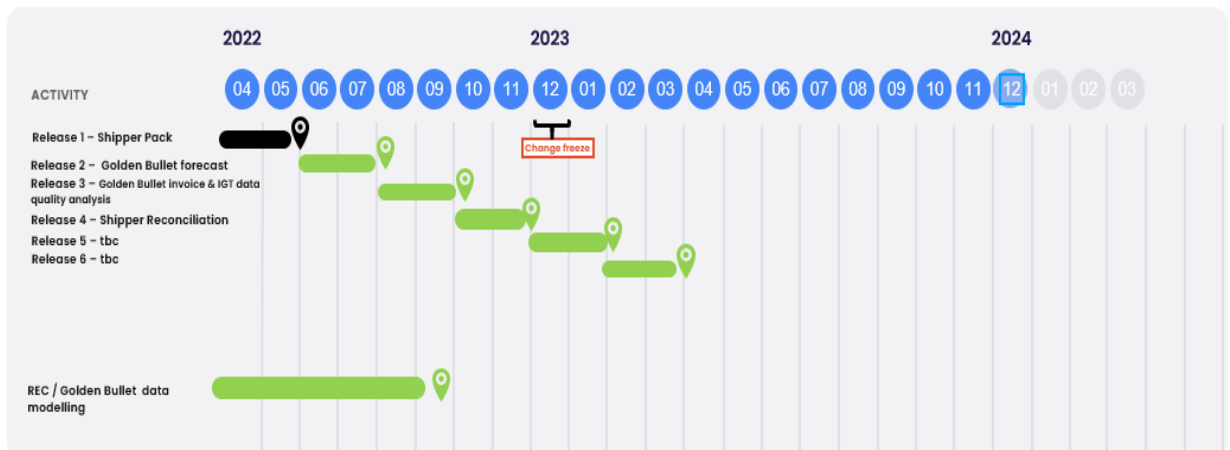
2022

2023

2024

ACTIVITY

04 05 06 07 08 09 10 11 12 01 02 03 04 05 06 07 08 09 10 11 12 01 02 03

Release 1 – Shipper Pack

Change freeze

Release 2 – Golden Bullet forecast

Release 3 – Golden Bullet invoice & IGT data quality analysis

Release 4 – Shipper Reconciliation

Release 5 – tbc

Release 6 – tbc

REC / Golden Bullet data modelling